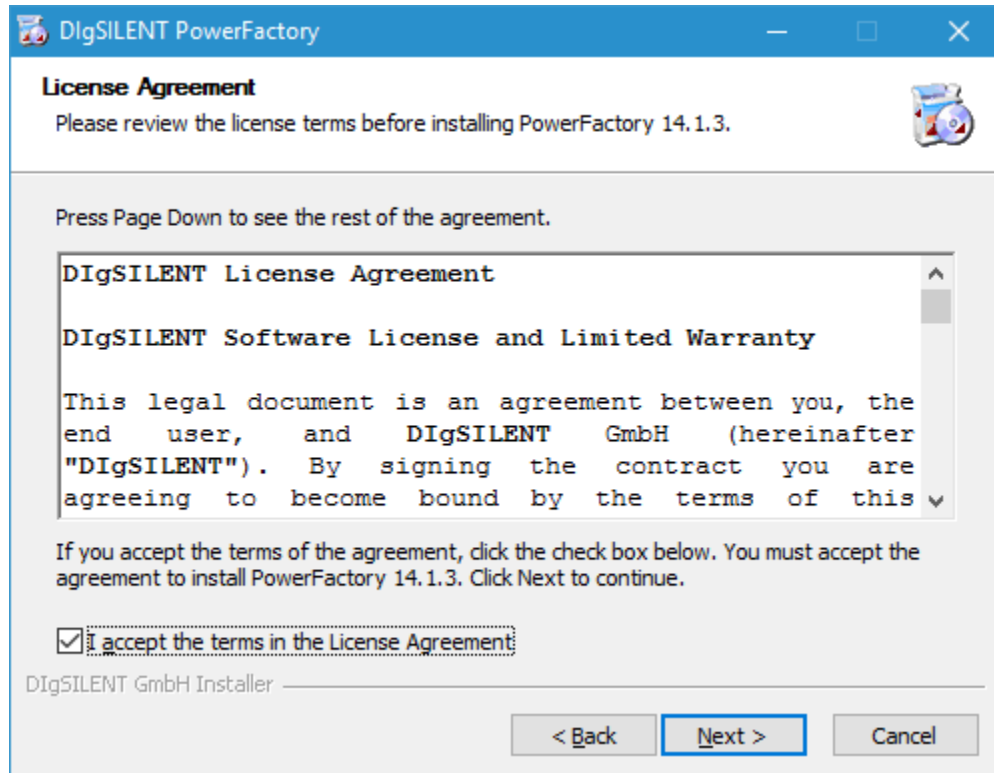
DIgSILENT PowerFactory

License Agreement

Please review the license terms before installing PowerFactory 14.1.3.

Press Page Down to see the rest of the agreement.

DIgSILENT License Agreement

DIgSILENT Software License and Limited Warranty

This legal document is an agreement between you, the end user, and DIgSILENT GmbH (hereinafter "DIgSILENT"). By signing the contract you are agreeing to become bound by the terms of this

If you accept the terms of the agreement, click the check box below. You must accept the agreement to install PowerFactory 14.1.3. Click Next to continue.

I accept the terms in the License Agreement

DIgSILENT GmbH Installer

< Back

Next >

Cancel